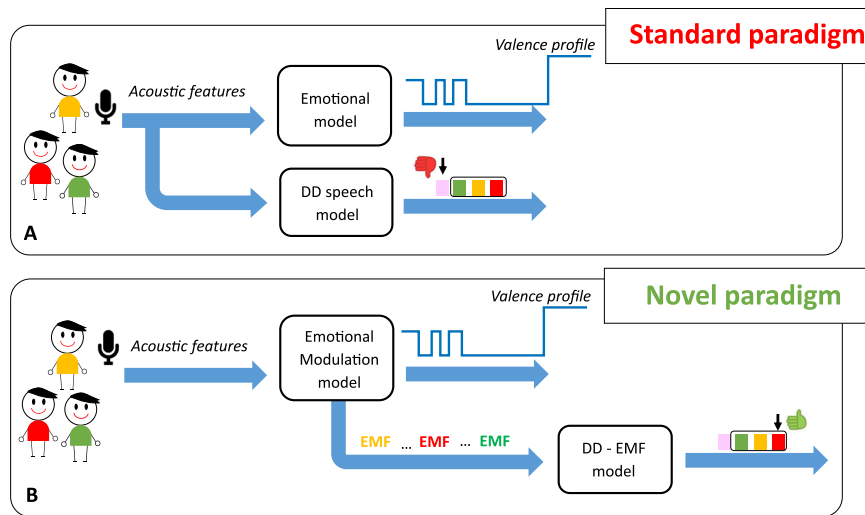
Standard paradigm

Valence profile

Acoustic features

Emotional model

DD speech model

A

Novel paradigm

Valence profile

Acoustic features

Emotional Modulation model

EMF ... EMF ... EMF

DD - EMF model

B